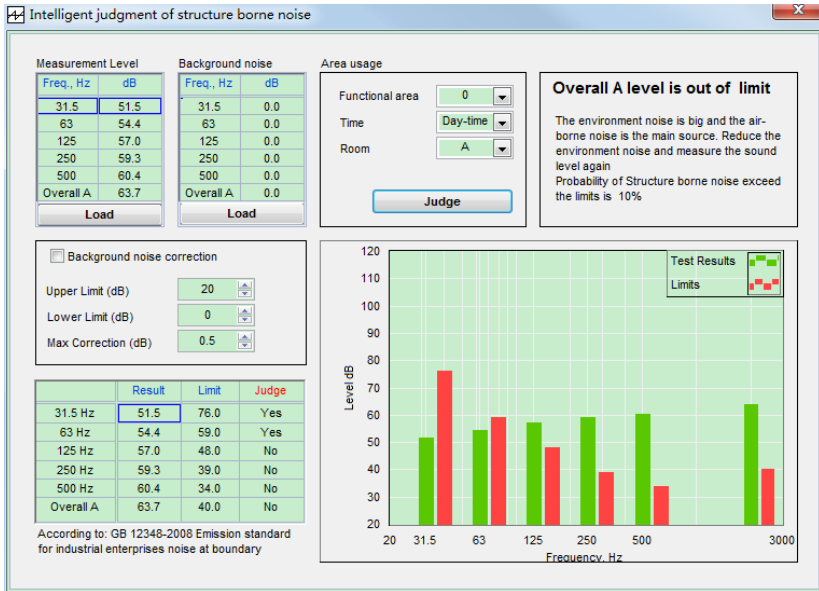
Intelligent judgment of structure borne noise

Measurement Level

| Freq., Hz | dB |
|---|---|
| 31.5 | 51.5 |
| 63 | 54.4 |
| 125 | 57.0 |
| 250 | 59.3 |
| 500 | 60.4 |
| Overall A | 63.7 |

Load

Background noise

| Freq., Hz | dB |
|---|---|
| 31.5 | 0.0 |
| 63 | 0.0 |
| 125 | 0.0 |
| 250 | 0.0 |
| 500 | 0.0 |
| Overall A | 0.0 |

Load

Area usage

Functional area 0
Time Day-time
Room A

Judge

Overall A level is out of limit

The environment noise is big and the air-borne noise is the main source. Reduce the environment noise and measure the sound level again
Probability of Structure borne noise exceed the limits is 10%

Background noise correction

Upper Limit (dB) 20
Lower Limit (dB) 0
Max Correction (dB) 0.5

| | Result | Limit | Judge |
|---|---|---|---|
| 31.5 Hz | 51.5 | 76.0 | Yes |
| 63 Hz | 54.4 | 59.0 | Yes |
| 125 Hz | 57.0 | 48.0 | No |
| 250 Hz | 59.3 | 39.0 | No |
| 500 Hz | 60.4 | 34.0 | No |
| Overall A | 63.7 | 40.0 | No |

According to: GB 12348-2008 Emission standard for industrial enterprises noise at boundary

Test Results
Limits

Level dB
120 110 100 90 80 70 60 50 40 30 20
20 31.5 63 125 250 500 3000
Frequency, Hz